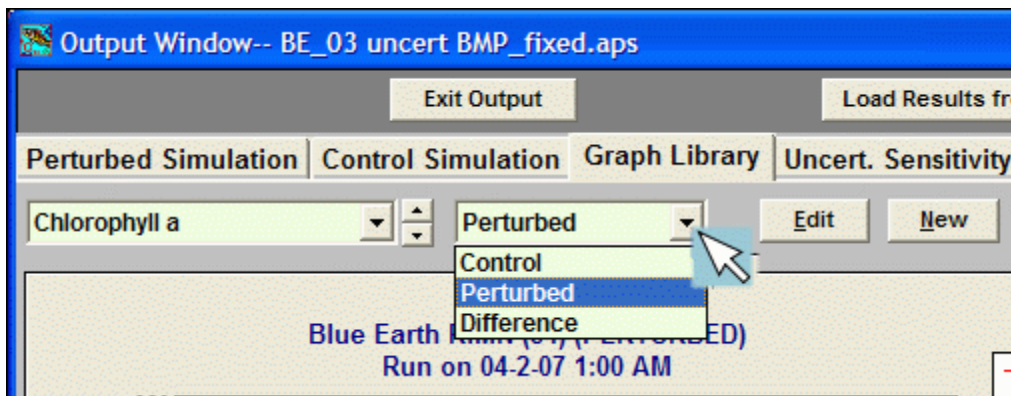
Output Window-- BE_03 uncert BMP_fixed.aps

Exit Output

Load Results fr

Perturbed Simulation | Control Simulation | Graph Library | Uncert. Sensitivity

Chlorophyll a

Perturbed

Edit

New

Control
Perturbed
Difference

Blue Earth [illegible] ED)
Run on 04-2-07 1:00 AM